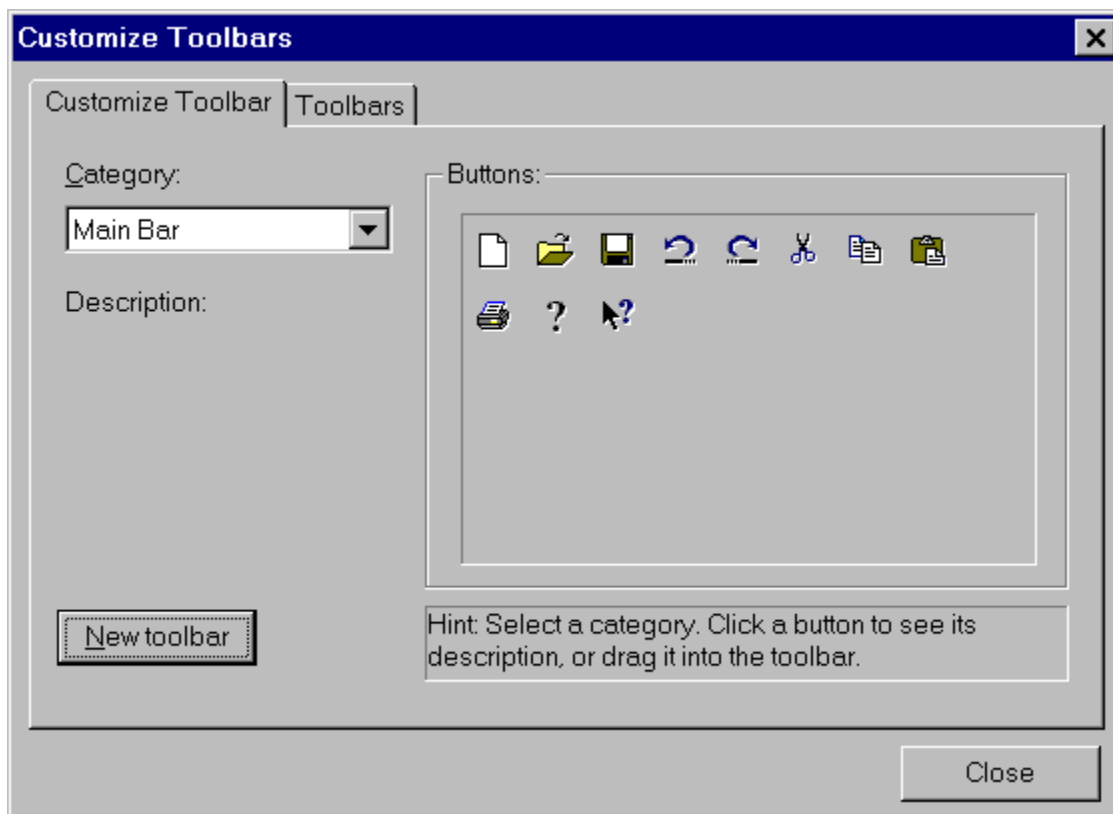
Customize Toolbars

Customize Toolbar | Toolbars

Category:

Main Bar

Description:

Buttons:

? ?

New toolbar

Hint: Select a category. Click a button to see its description, or drag it into the toolbar.

Close